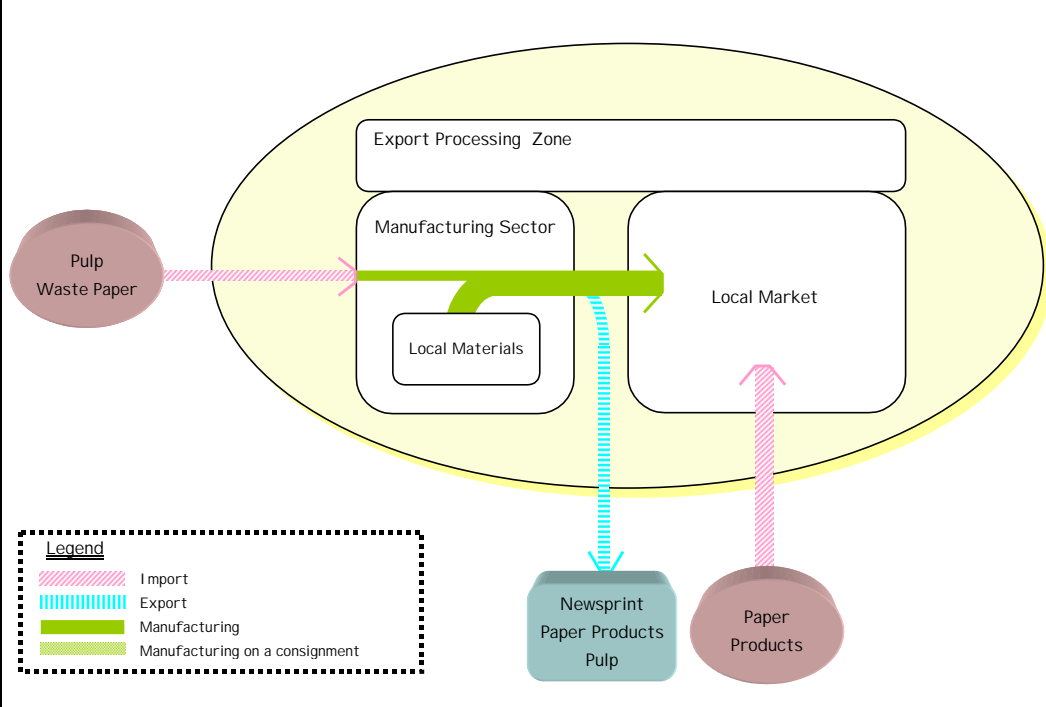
Export Processing Zone

Manufacturing Sector

Pulp
Waste Paper

Local Materials

Local Market

Legend
Import
Export
Manufacturing
Manufacturing on a consignment

Newsprint
Paper Products
Pulp

Paper
Products